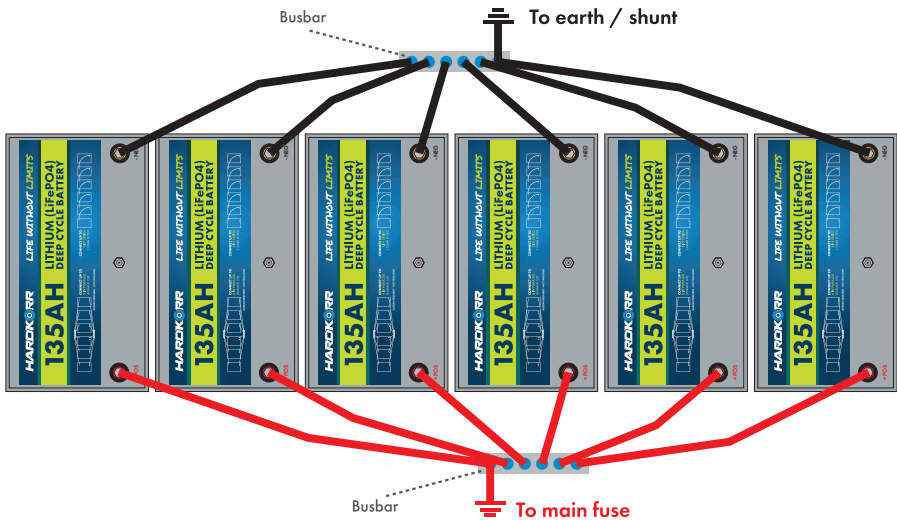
Busbar

To earth / shunt

LIFE WITHOUT LIMITS
HARDKORR
LITHIUM (LiFePO4)
DEEP CYCLE BATTERY
135AH
-NEG
+POS

LIFE WITHOUT LIMITS
HARDKORR
LITHIUM (LiFePO4)
DEEP CYCLE BATTERY
135AH
-NEG
+POS

LIFE WITHOUT LIMITS
HARDKORR
LITHIUM (LiFePO4)
DEEP CYCLE BATTERY
135AH
-NEG
+POS

LIFE WITHOUT LIMITS
HARDKORR
LITHIUM (LiFePO4)
DEEP CYCLE BATTERY
135AH
-NEG
+POS

LIFE WITHOUT LIMITS
HARDKORR
LITHIUM (LiFePO4)
DEEP CYCLE BATTERY
135AH
-NEG
+POS

LIFE WITHOUT LIMITS
HARDKORR
LITHIUM (LiFePO4)
DEEP CYCLE BATTERY
135AH
-NEG
+POS

Busbar

To main fuse